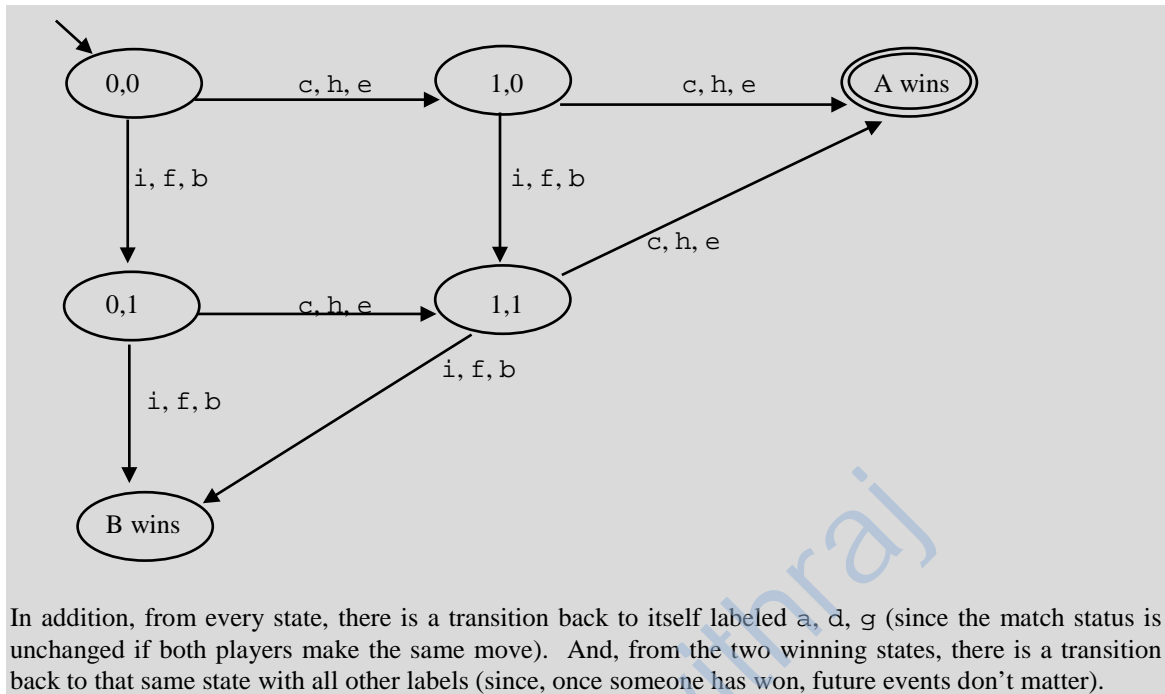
0,0
c, h, e
1,0
c, h, e
A wins
i, f, b
i, f, b
c, h, e
0,1
c, h, e
1,1
i, f, b
i, f, b
B wins

In addition, from every state, there is a transition back to itself labeled a, d, g (since the match status is unchanged if both players make the same move). And, from the two winning states, there is a transition back to that same state with all other labels (since, once someone has won, future events don't matter).